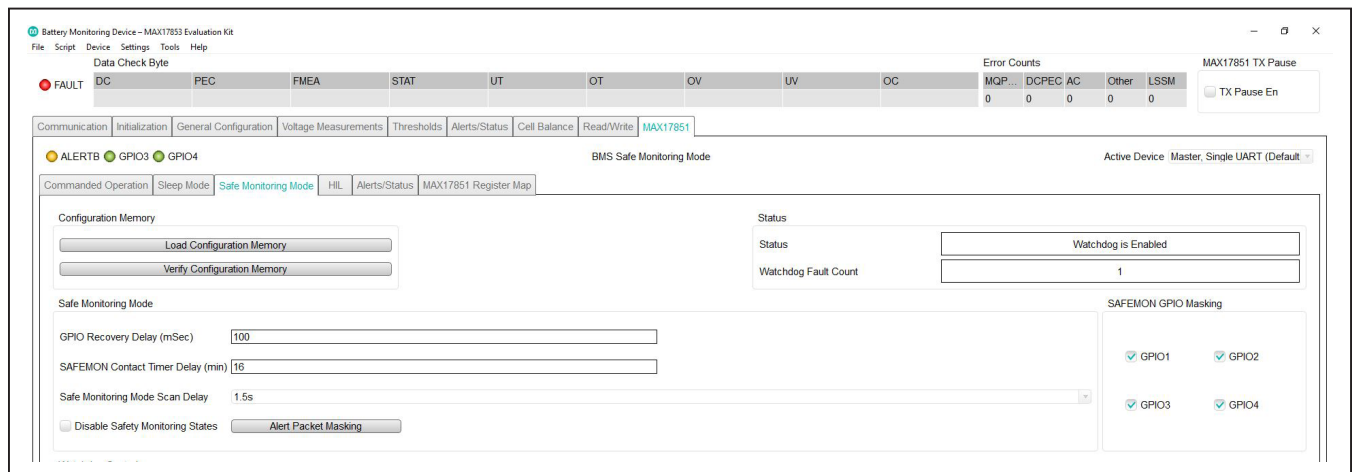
Battery Monitoring Device – MAX17853 Evaluation Kit
File Script Device Settings Tools Help

FAULT

Data Check Byte

| DC | PEC | FMEA | STAT | UT | OT | OV | UV | OC |
|---|---|---|---|---|---|---|---|---|
| | | | | | | | | |

Error Counts

| MQP... | DCPEC | AC | Other | LSSM |
|---|---|---|---|---|
| 0 | 0 | 0 | 0 | 0 |

MAX17851 TX Pause

TX Pause En

Communication | Initialization | General Configuration | Voltage Measurements | Thresholds | Alerts/Status | Cell Balance | Read/Write | MAX17851

ALERTB GPIO3 GPIO4

BMS Safe Monitoring Mode

Active Device Master, Single UART (Default

Commanded Operation | Sleep Mode | Safe Monitoring Mode | HIL | Alerts/Status | MAX17851 Register Map

Configuration Memory

Load Configuration Memory

Verify Configuration Memory

Status

| Status | Watchdog is Enabled |
|---|---|
| Watchdog Fault Count | 1 |

Safe Monitoring Mode

GPIO Recovery Delay (mSec) 100

SAFEMON Contact Timer Delay (min) 16

Safe Monitoring Mode Scan Delay 1.5s

Disable Safety Monitoring States

Alert Packet Masking

SAFEMON GPIO Masking

GPIO1 GPIO2

GPIO3 GPIO4